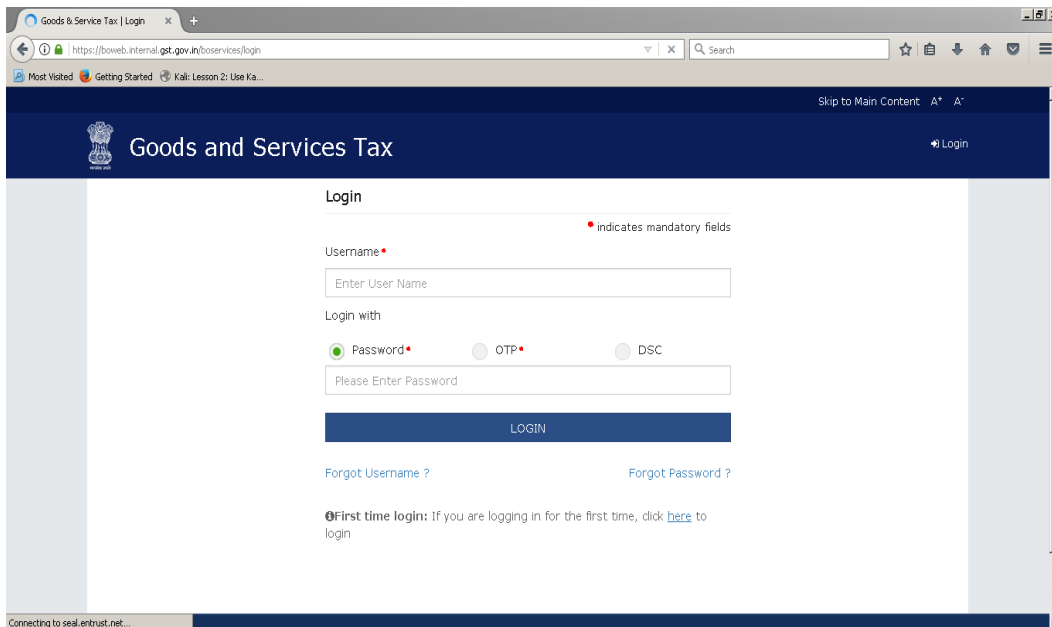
Goods & Service Tax | Login

https://boweb.internal.gst.gov.in/boservices/login

Search

Most Visited Getting Started Kali: Lesson 2: Use Ka...

Skip to Main Content A⁺ A⁻

Goods and Services Tax

Login

Login

• indicates mandatory fields

Username•

Enter User Name

Login with

Password• OTP• DSC

Please Enter Password

LOGIN

Forgot Username ?

Forgot Password ?

First time login: If you are logging in for the first time, click here to login

Connecting to seal.entrust.net...